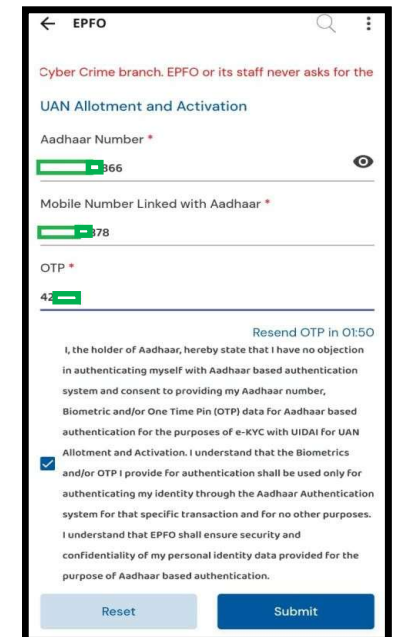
← EPFO

Cyber Crime branch. EPFO or its staff never asks for the

UAN Allotment and Activation

Aadhaar Number *

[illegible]866

Mobile Number Linked with Aadhaar *

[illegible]378

OTP *

42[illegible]

Resend OTP in 01:50

I, the holder of Aadhaar, hereby state that I have no objection in authenticating myself with Aadhaar based authentication system and consent to providing my Aadhaar number, Biometric and/or One Time Pin (OTP) data for Aadhaar based authentication for the purposes of e-KYC with UIDAI for UAN Allotment and Activation. I understand that the Biometrics and/or OTP I provide for authentication shall be used only for authenticating my identity through the Aadhaar Authentication system for that specific transaction and for no other purposes. I understand that EPFO shall ensure security and confidentiality of my personal identity data provided for the purpose of Aadhaar based authentication.

Reset

Submit